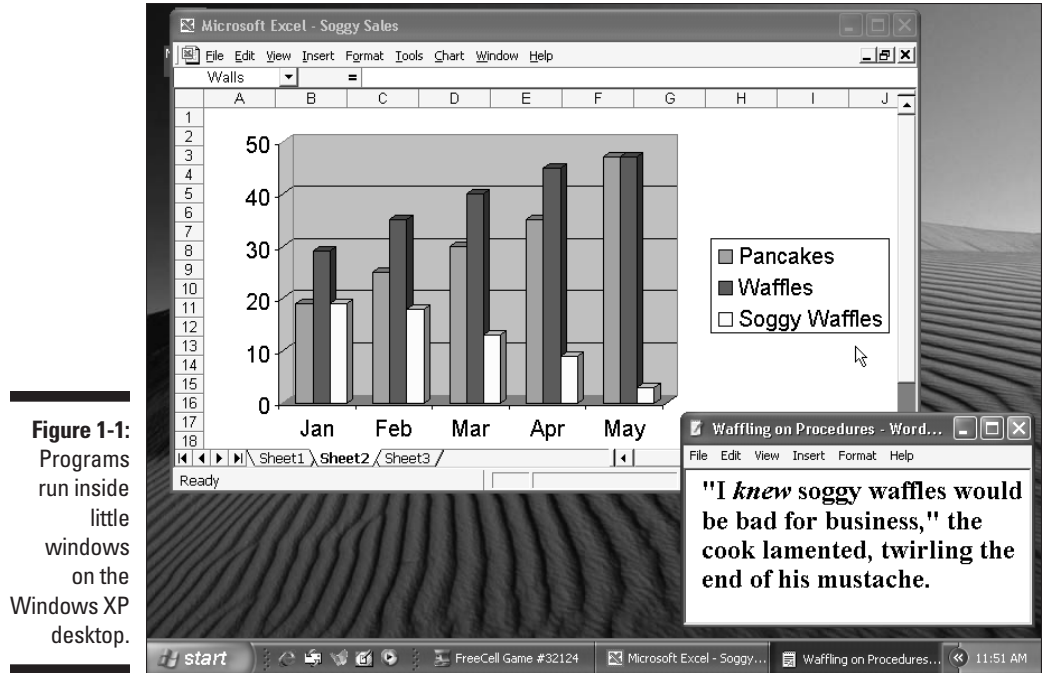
Microsoft Excel - Soggy Sales

File Edit View Insert Format Tools Chart Window Help

Walls =

A B C D E F G H I J

1 2 3 4 5 6 7 8 9 10 11 12 13 14 15 16 17 18

50
40
30
20
10
0

Jan Feb Mar Apr May

Pancakes
Waffles
Soggy Waffles

Sheet1 Sheet2 Sheet3

Ready

Waffling on Procedures - Word...

File Edit View Insert Format Help

"I *knew* soggy waffles would be bad for business," the cook lamented, twirling the end of his mustache.

**Figure 1-1:** Programs run inside little windows on the Windows XP desktop.

start FreeCell Game #32124 Microsoft Excel - Soggy... Waffling on Procedures... 11:51 AM